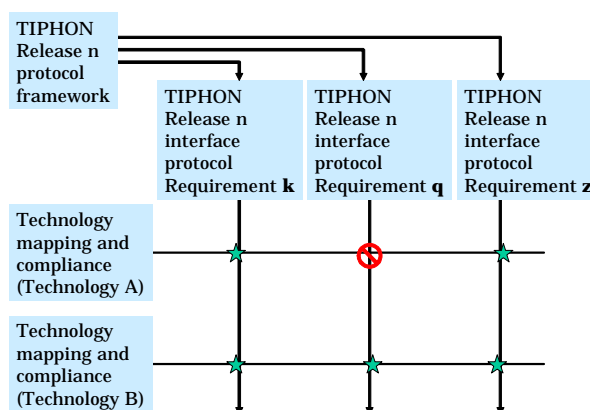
TIPHON Release n protocol framework

TIPHON Release n interface protocol Requirement **k**

TIPHON Release n interface protocol Requirement **q**

TIPHON Release n interface protocol Requirement **z**

Technology mapping and compliance (Technology A)

Technology mapping and compliance (Technology B)